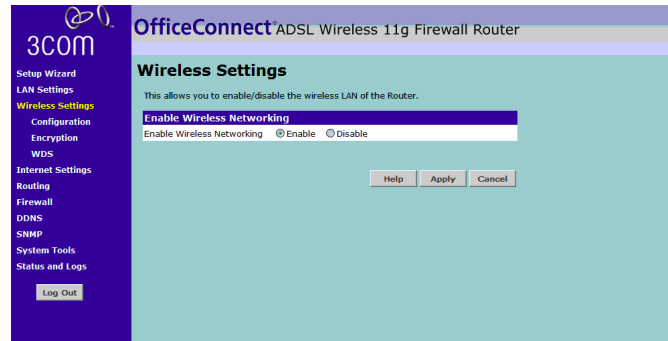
3COM

OfficeConnect®ADSL Wireless 11g Firewall Router

Setup Wizard
LAN Settings
Wireless Settings
Configuration
Encryption
WDS
Internet Settings
Routing
Firewall
DDNS
SNMP
System Tools
Status and Logs

Log Out

Wireless Settings

This allows you to enable/disable the wireless LAN of the Router.

Enable Wireless Networking
Enable Wireless Networking Enable Disable

Help Apply Cancel